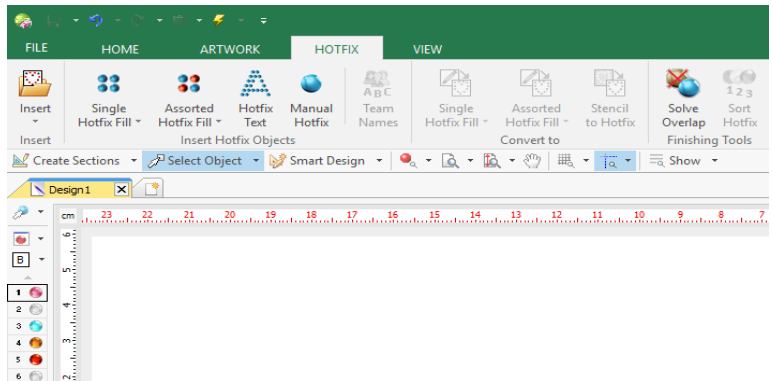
FILE HOME ARTWORK HOTFIX VIEW

Insert
Insert

Single Hotfix Fill
Assorted Hotfix Fill
Hotfix Text
Manual Hotfix
Team Names
Insert Hotfix Objects

Single Hotfix Fill
Assorted Hotfix Fill
Stencil to Hotfix
Convert to

Solve Overlap
Sort Hotfix
Finishing Tools

Create Sections
Select Object
Smart Design
Show

Design1

cm 23 22 21 20 19 18 17 16 15 14 13 12 11 10 9 8 7

6 5 4 3 2

B

1 2 3 4 5 6